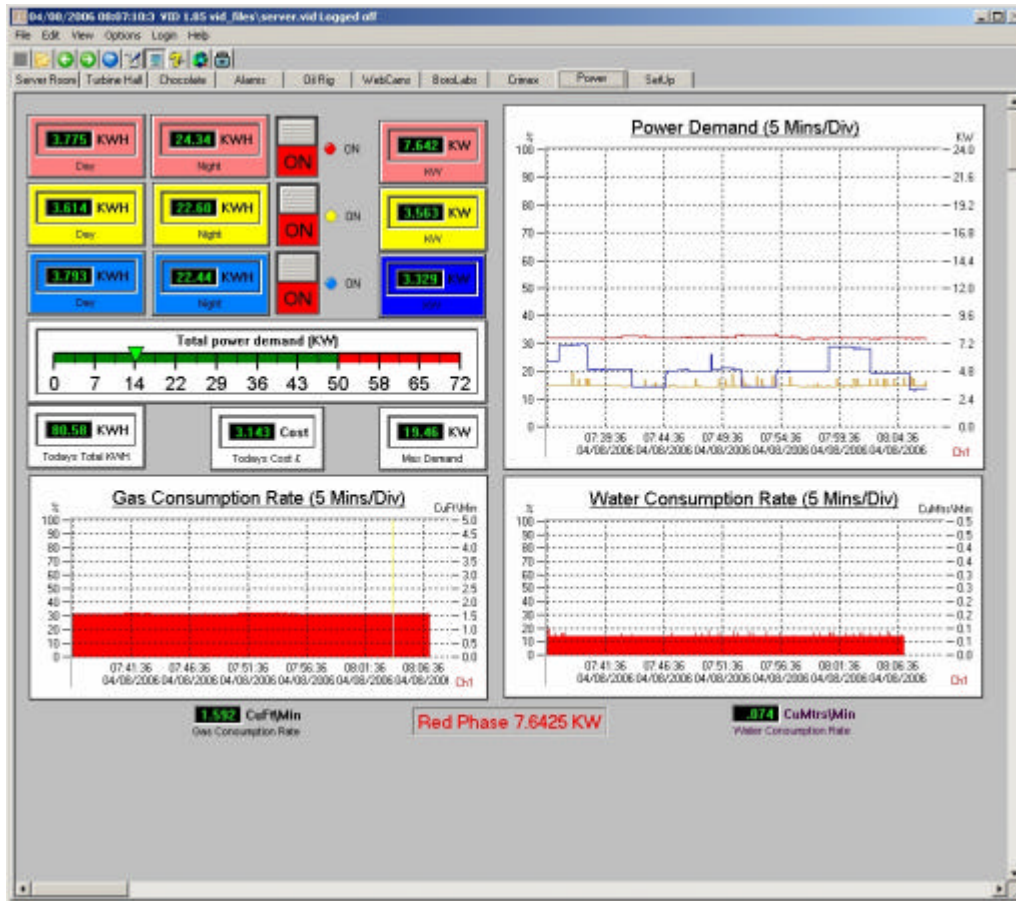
04/08/2006 08:07:10:3 VID 1.85 vid_files\server.vid Logged off

File Edit View Options Login Help

Server Room | Turbine Hall | Chocolate | Alarms | Oil Rig | WebCams | BoroLabs | Crimex | Power | SetUp

3.775 KWH
Day

24.34 KWH
Night

ON

ON

7.642 KW
KW

3.614 KWH
Day

22.60 KWH
Night

ON

ON

3.563 KW
KW

3.793 KWH
Day

22.44 KWH
Night

ON

ON

3.329 KW
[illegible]

Total power demand (KW)
0 7 14 22 29 36 43 50 58 65 72

80.58 KWH
Todays Total KWH

3.143 Cost
Todays Cost £

19.46 KW
Max Demand

Power Demand (5 Mins/Div)
%
100
90
80
70
60
50
40
30
20
10
0
KW
24.0
21.6
19.2
16.8
14.4
12.0
9.6
7.2
4.8
2.4
0.0
07:39:36 04/08/2006 07:44:36 04/08/2006 07:49:36 04/08/2006 07:54:36 04/08/2006 07:59:36 04/08/2006 08:04:36 04/08/2006
Ch1

Gas Consumption Rate (5 Mins/Div)
%
100
90
80
70
60
50
40
30
20
10
0
CuFt\Min
5.0
4.5
4.0
3.5
3.0
2.5
2.0
1.5
1.0
0.5
0.0
07:41:36 04/08/2006 07:46:36 04/08/2006 07:51:36 04/08/2006 07:56:36 04/08/2006 08:01:36 04/08/2006 08:06:36 04/08/200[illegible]
Ch1

Water Consumption Rate (5 Mins/Div)
%
100
90
80
70
60
50
40
30
20
10
0
CuMtrs\Min
0.5
0.5
0.4
0.4
0.3
0.3
0.2
0.2
0.1
0.1
0.0
07:41:36 04/08/2006 07:46:36 04/08/2006 07:51:36 04/08/2006 07:56:36 04/08/2006 08:01:36 04/08/2006 08:06:36 04/08/2006
Ch1

1.592 CuFt\Min
Gas Consumption Rate

Red Phase 7.6425 KW

.074 CuMtrs\Min
Water Consumption Rate